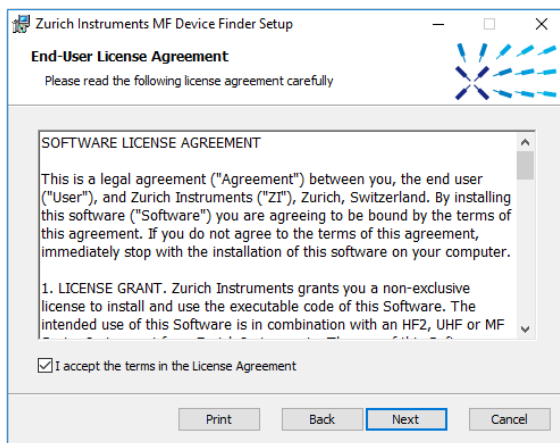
Zurich Instruments MF Device Finder Setup

End-User License Agreement

Please read the following license agreement carefully

SOFTWARE LICENSE AGREEMENT

This is a legal agreement ("Agreement") between you, the end user ("User"), and Zurich Instruments ("ZI"), Zurich, Switzerland. By installing this software ("Software") you are agreeing to be bound by the terms of this agreement. If you do not agree to the terms of this agreement, immediately stop with the installation of this software on your computer.

1. LICENSE GRANT. Zurich Instruments grants you a non-exclusive license to install and use the executable code of this Software. The intended use of this Software is in combination with an HF2, UHF or MF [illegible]

I accept the terms in the License Agreement

Print

Back

Next

Cancel